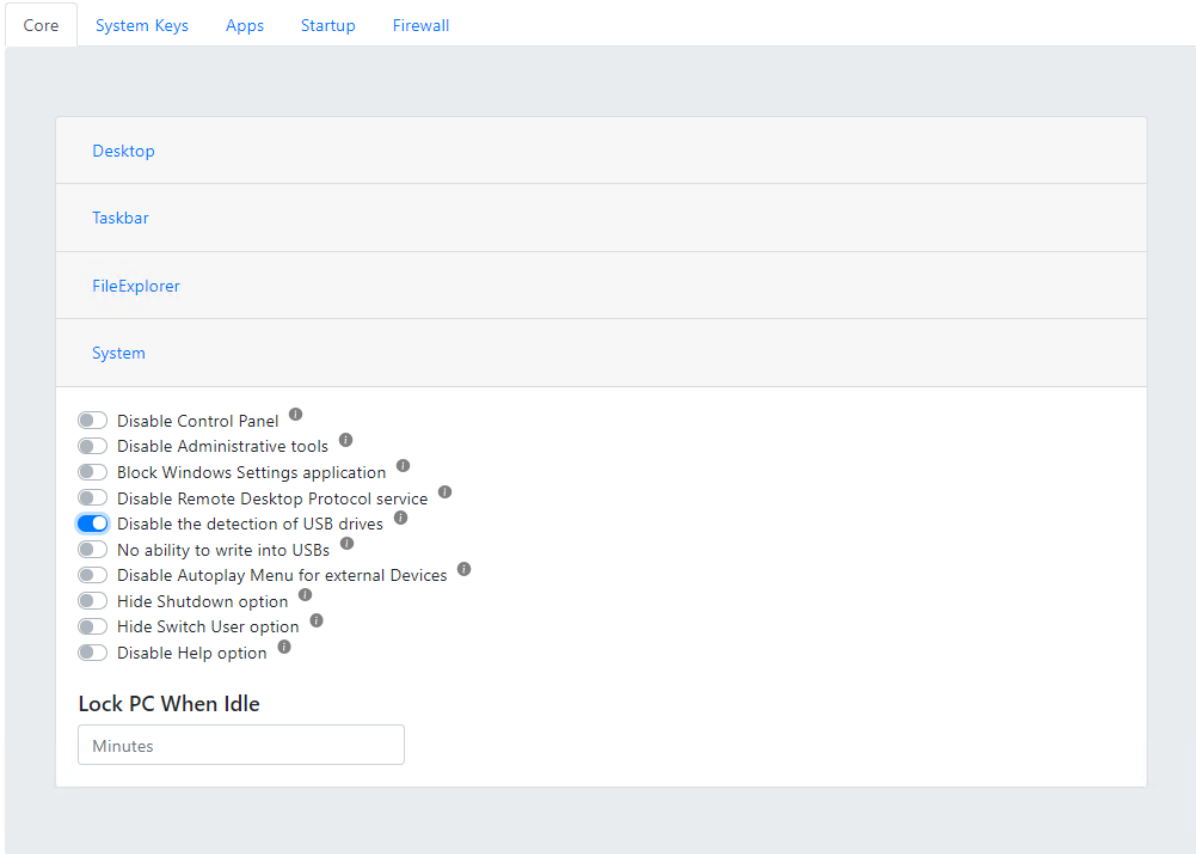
Core System Keys Apps Startup Firewall

Desktop

Taskbar

FileExplorer

System

Disable Control Panel
Disable Administrative tools
Block Windows Settings application
Disable Remote Desktop Protocol service
Disable the detection of USB drives
No ability to write into USBs
Disable Autoplay Menu for external Devices
Hide Shutdown option
Hide Switch User option
Disable Help option

Lock PC When Idle

Minutes